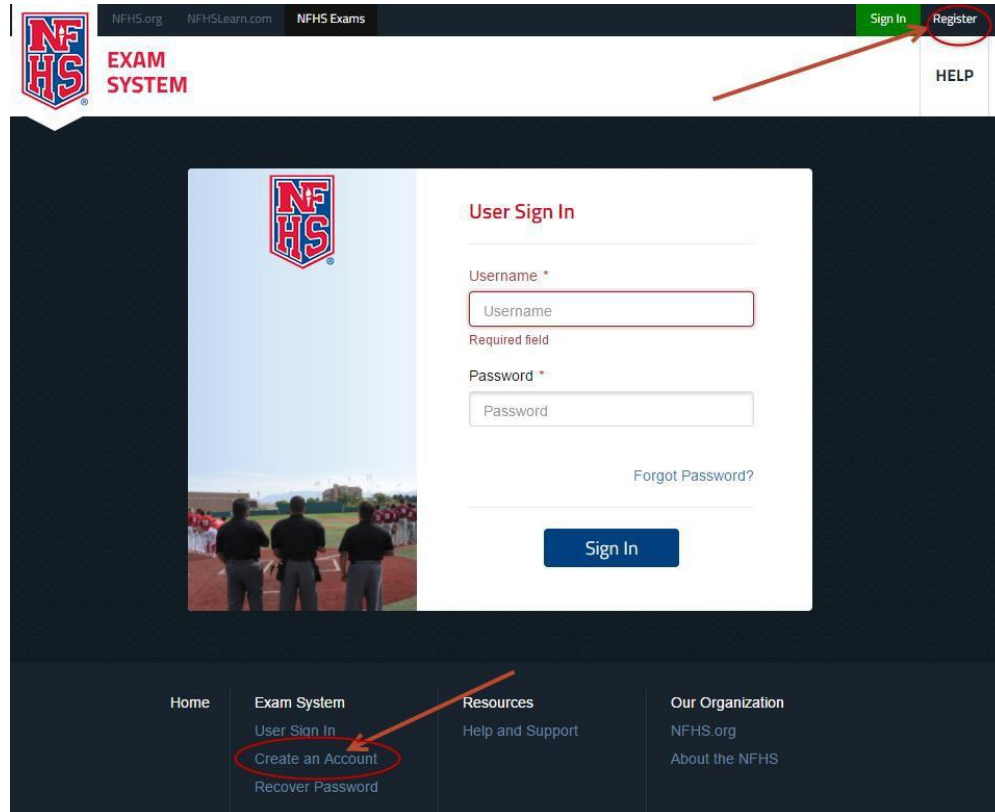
NFHS.org NFHSLearn.com NFHS Exams Sign In Register

NFHS EXAM SYSTEM

HELP

NFHS

User Sign In

Username *

Username

Required field

Password *

Password

Forgot Password?

Sign In

Home

Exam System
User Sign In
Create an Account
Recover Password

Resources
Help and Support

Our Organization
NFHS.org
About the NFHS